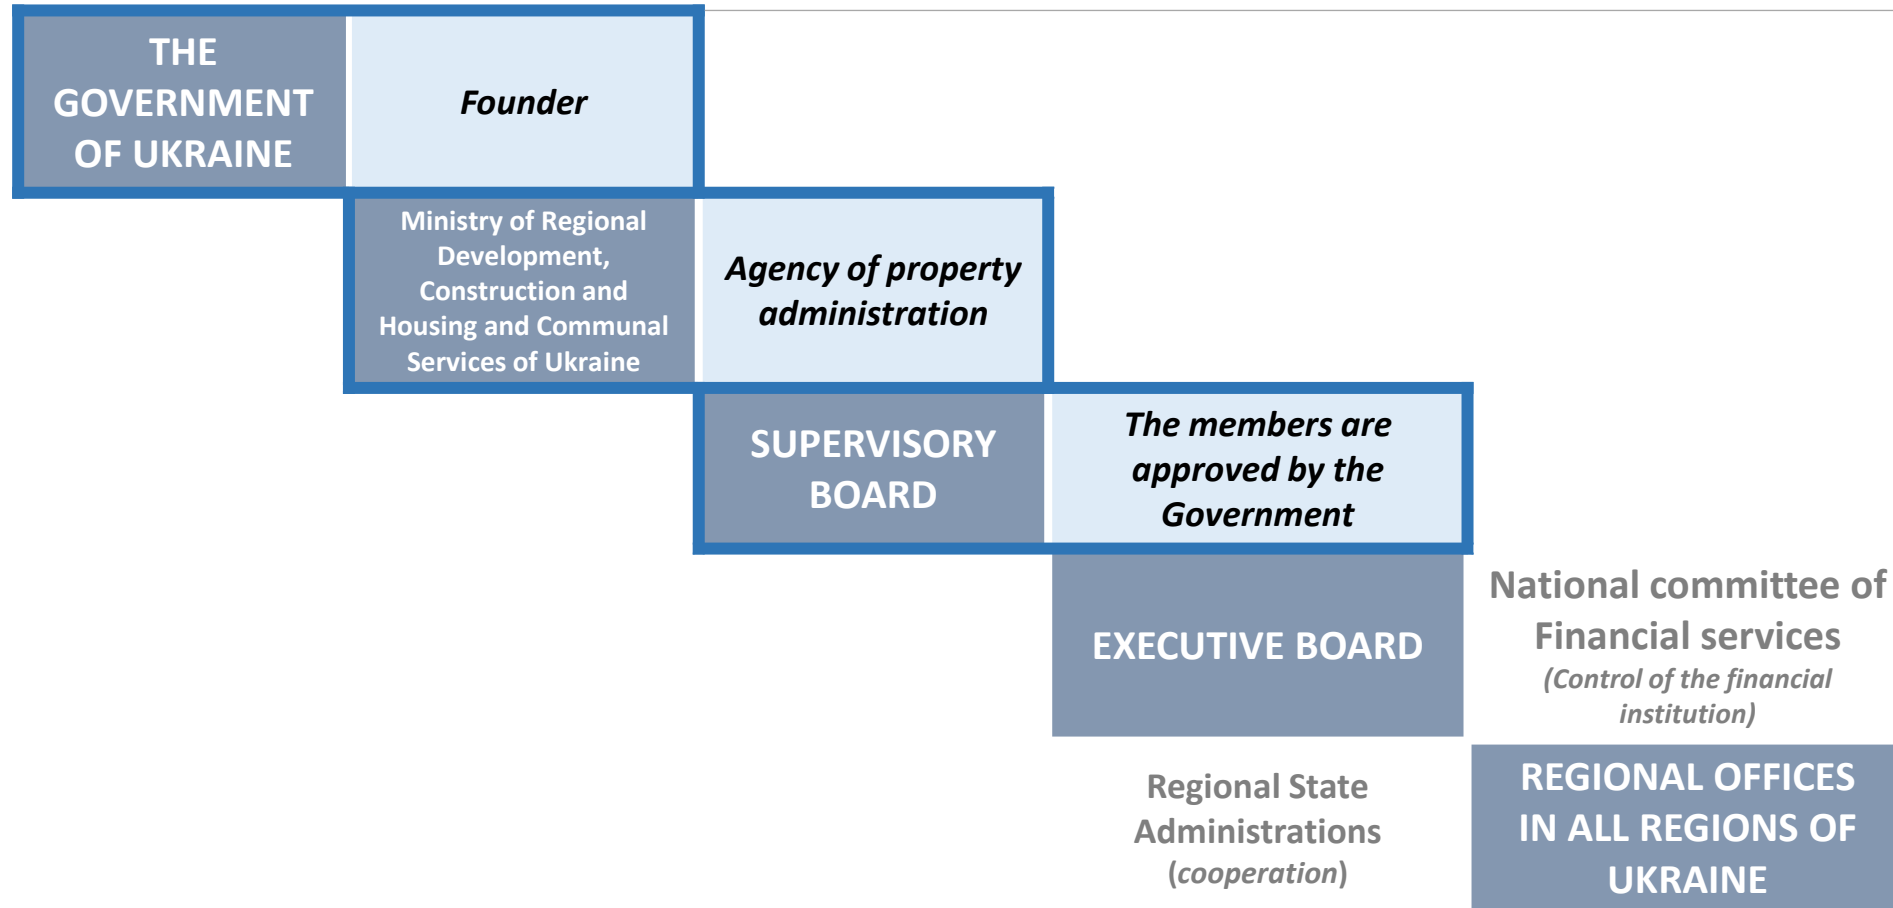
THE GOVERNMENT OF UKRAINE

Founder

Ministry of Regional Development, Construction and Housing and Communal Services of Ukraine

Agency of property administration

SUPERVISORY BOARD

The members are approved by the Government

EXECUTIVE BOARD

National committee of Financial services
(Control of the financial institution)

Regional State Administrations
(cooperation)

REGIONAL OFFICES IN ALL REGIONS OF UKRAINE